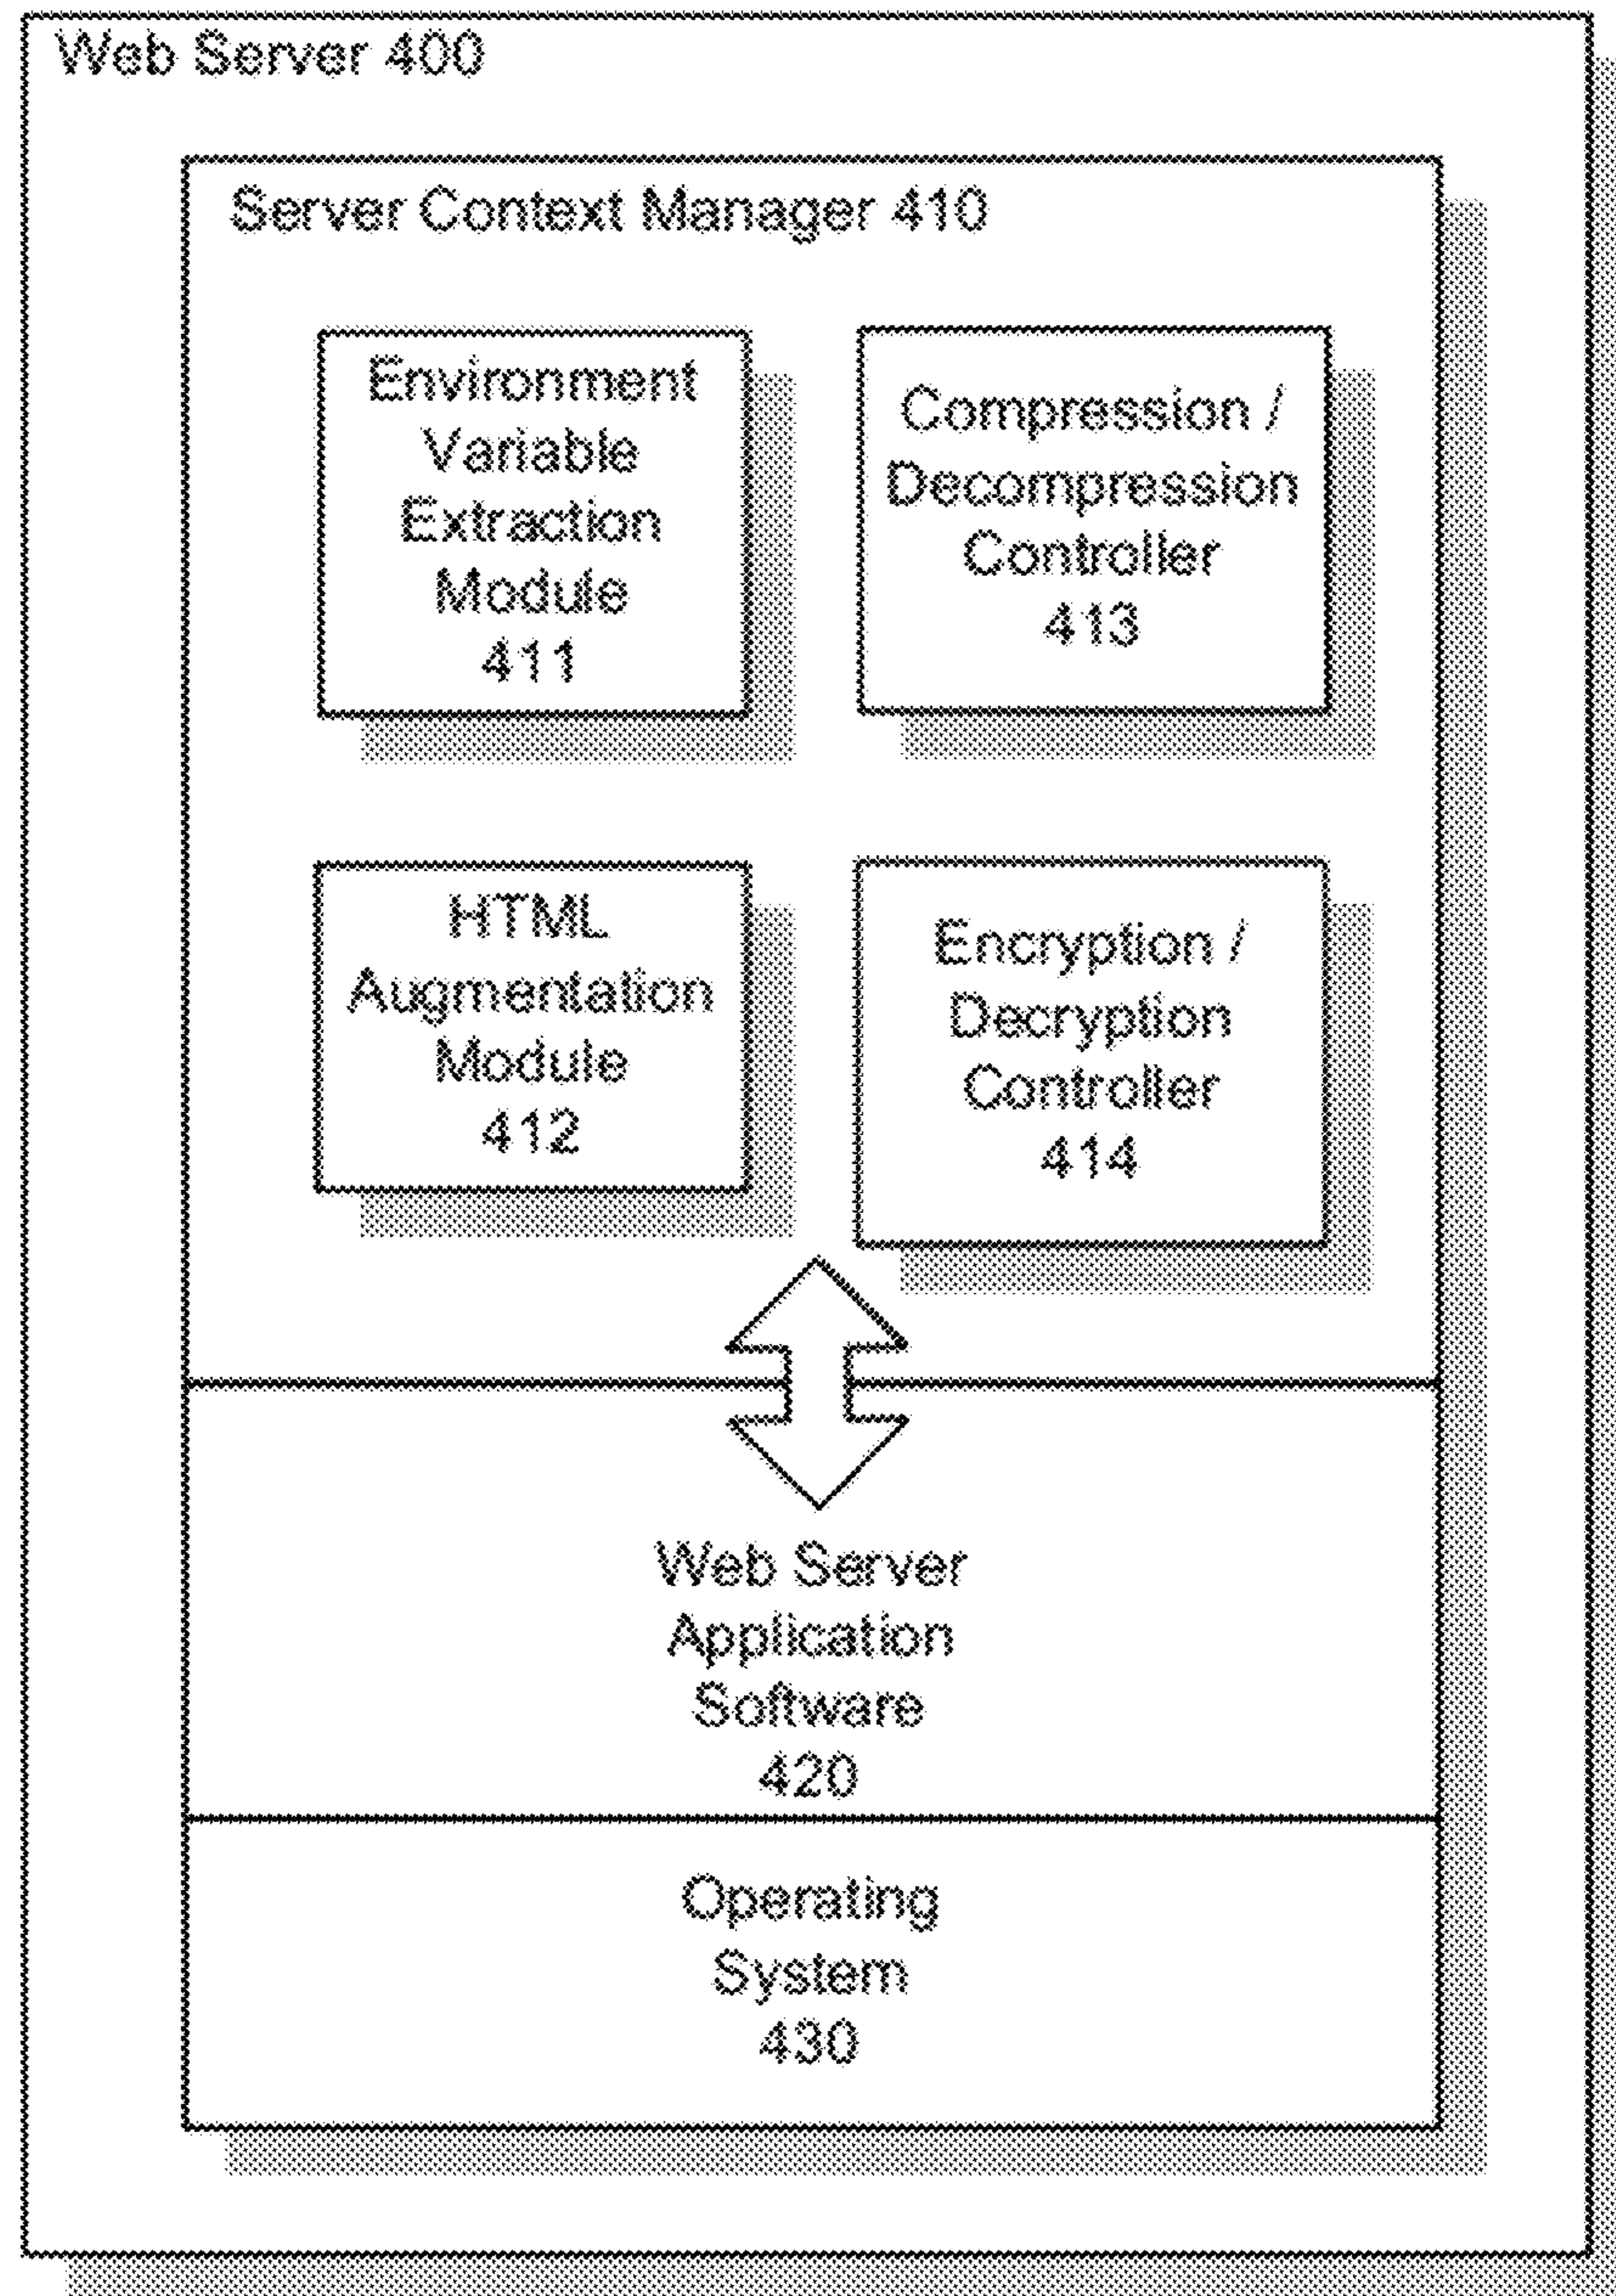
Web Server 400

Server Context Manager 410

Environment Variable Extraction Module 411

Compression / Decompression Controller 413

HTML Augmentation Module 412

Encryption / Decryption Controller 414

Web Server Application Software 420

Operating System 430